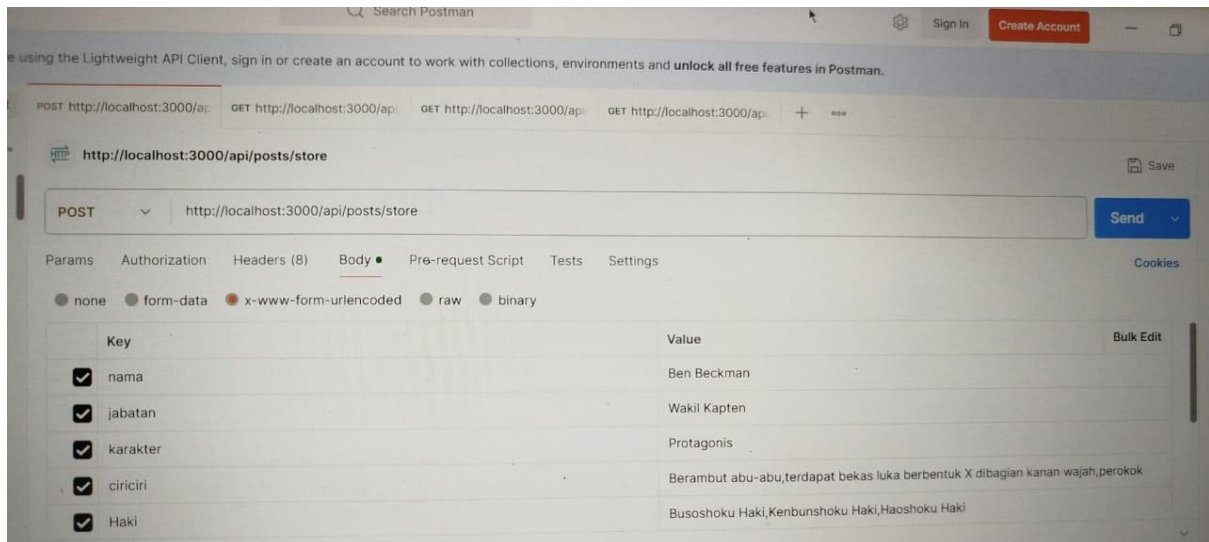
Search Postman

Sign In Create Account

e using the Lightweight API Client, sign in or create an account to work with collections, environments and **unlock all free features in Postman.**

POST http://localhost:3000/ap GET http://localhost:3000/api GET http://localhost:3000/api GET http://localhost:3000/api + ooo

HTTP http://localhost:3000/api/posts/store

Save

POST http://localhost:3000/api/posts/store

Send

Params Authorization Headers (8) Body Pre-request Script Tests Settings

Cookies

none form-data x-www-form-urlencoded raw binary

| Key | Value | Bulk Edit |
|---|---|---|
| nama | Ben Beckman | |
| jabatan | Wakil Kapten | |
| karakter | Protagonis | |
| ciriciri | Berambut abu-abu,terdapat bekas luka berbentuk X dibagian kanan wajah,perokok | |
| Haki | Busoshoku Haki,Kenbunshoku Haki,Haoshoku Haki | |